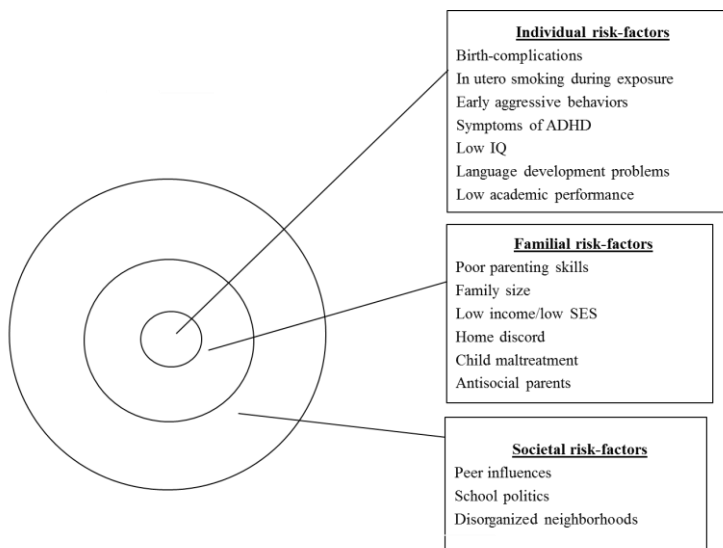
Individual risk-factors
Birth-complications
In utero smoking during exposure
Early aggressive behaviors
Symptoms of ADHD
Low IQ
Language development problems
Low academic performance

Familial risk-factors
Poor parenting skills
Family size
Low income/low SES
Home discord
Child maltreatment
Antisocial parents

Societal risk-factors
Peer influences
School politics
Disorganized neighborhoods